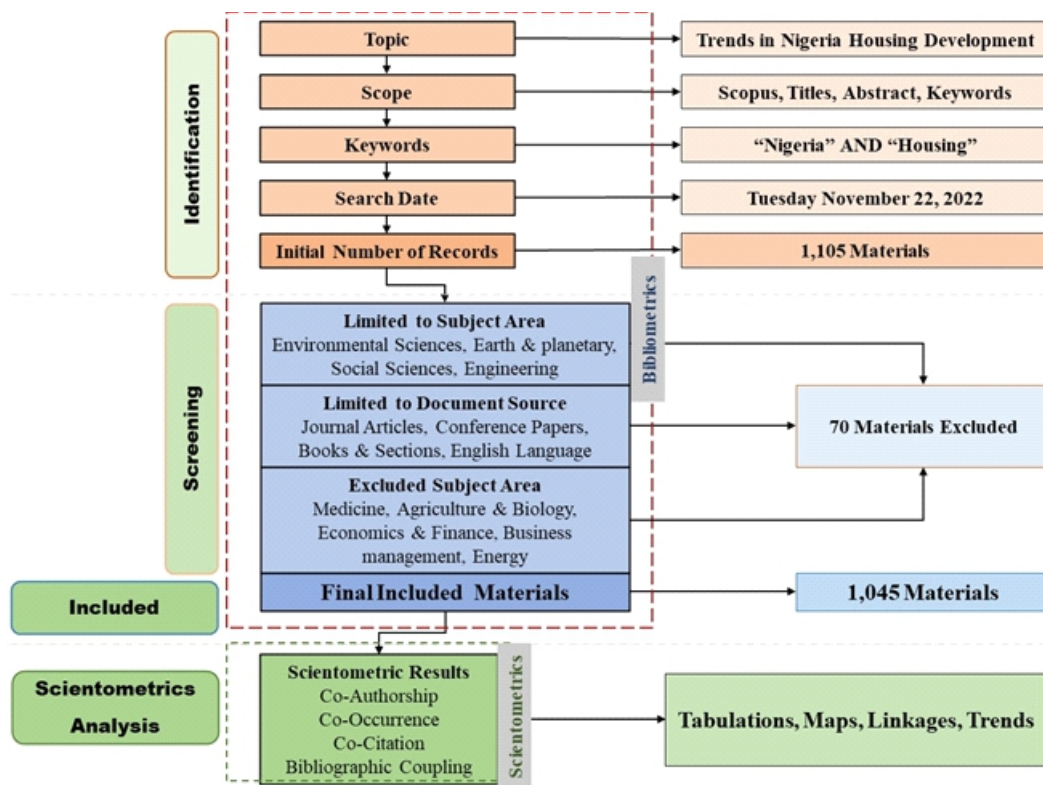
Identification

Topic

Trends in Nigeria Housing Development

Scope

Scopus, Titles, Abstract, Keywords

Keywords

"Nigeria" AND "Housing"

Search Date

Tuesday November 22, 2022

Initial Number of Records

1,105 Materials

Bibliometrics

Screening

Limited to Subject Area
Environmental Sciences, Earth & planetary, Social Sciences, Engineering

Limited to Document Source
Journal Articles, Conference Papers, Books & Sections, English Language

Excluded Subject Area
Medicine, Agriculture & Biology, Economics & Finance, Business management, Energy

70 Materials Excluded

Included

Final Included Materials

1,045 Materials

Scientometrics Analysis

Scientometric Results
Co-Authorship
Co-Occurrence
Co-Citation
Bibliographic Coupling

Scientometrics

Tabulations, Maps, Linkages, Trends